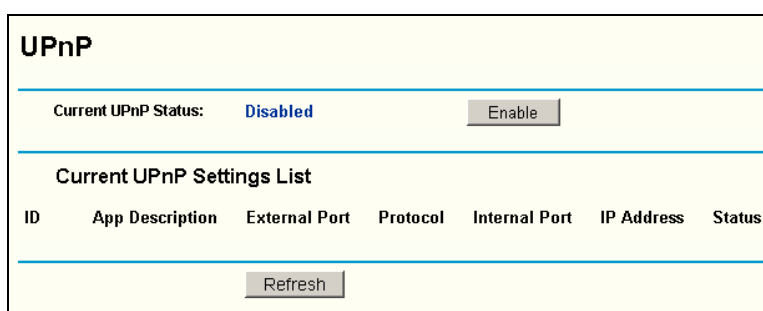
UPnP

Current UPnP Status: Disabled Enable

Current UPnP Settings List

| ID | App Description | External Port | Protocol | Internal Port | IP Address | Status |
|---|---|---|---|---|---|---|

Refresh